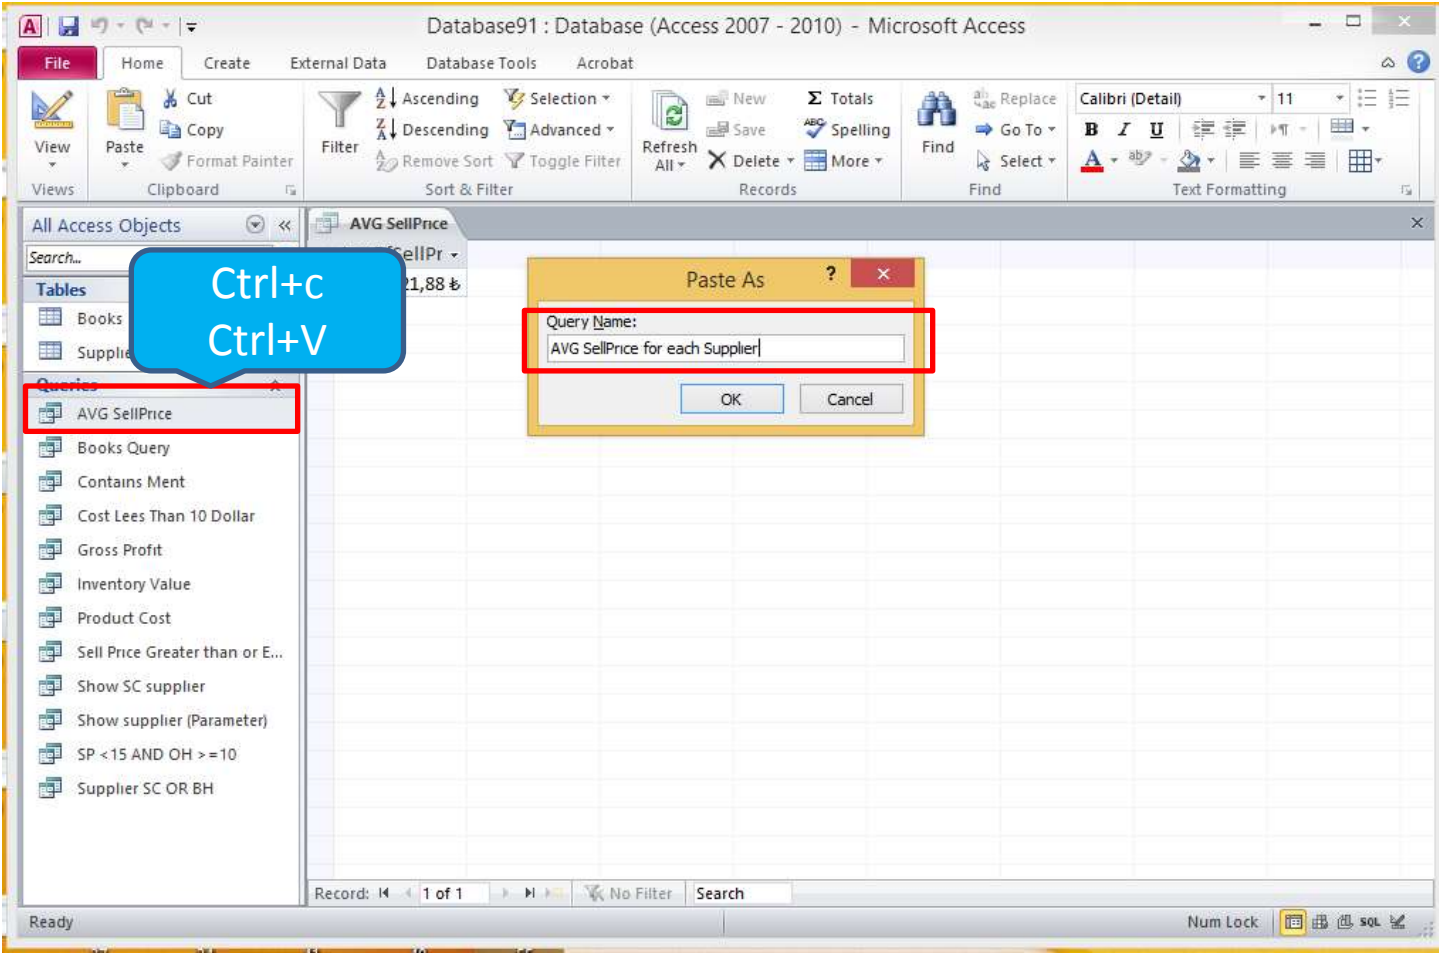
Database91 : Database (Access 2007 - 2010) - Microsoft Access

File | Home | Create | External Data | Database Tools | Acrobat

View
Views
Paste
Cut
Copy
Format Painter
Clipboard
Filter
Ascending
Descending
Remove Sort
Selection
Advanced
Toggle Filter
Sort & Filter
Refresh All
New
Save
Delete
Totals
Spelling
More
Records
Find
Replace
Go To
Select
Find
Calibri (Detail)
11
B I U
Text Formatting

All Access Objects
Search...
Tables
Books
Supplie
Queries
AVG SellPrice
Books Query
Contains Ment
Cost Lees Than 10 Dollar
Gross Profit
Inventory Value
Product Cost
Sell Price Greater than or E...
Show SC supplier
Show supplier (Parameter)
SP <15 AND OH >=10
Supplier SC OR BH

Ctrl+c
Ctrl+V

AVG SellPrice
SellPr
21,88 ₺

Paste As
?
Query Name:
AVG SellPrice for each Supplier
OK
Cancel

Record: 1 of 1 | No Filter | Search

Ready
Num Lock